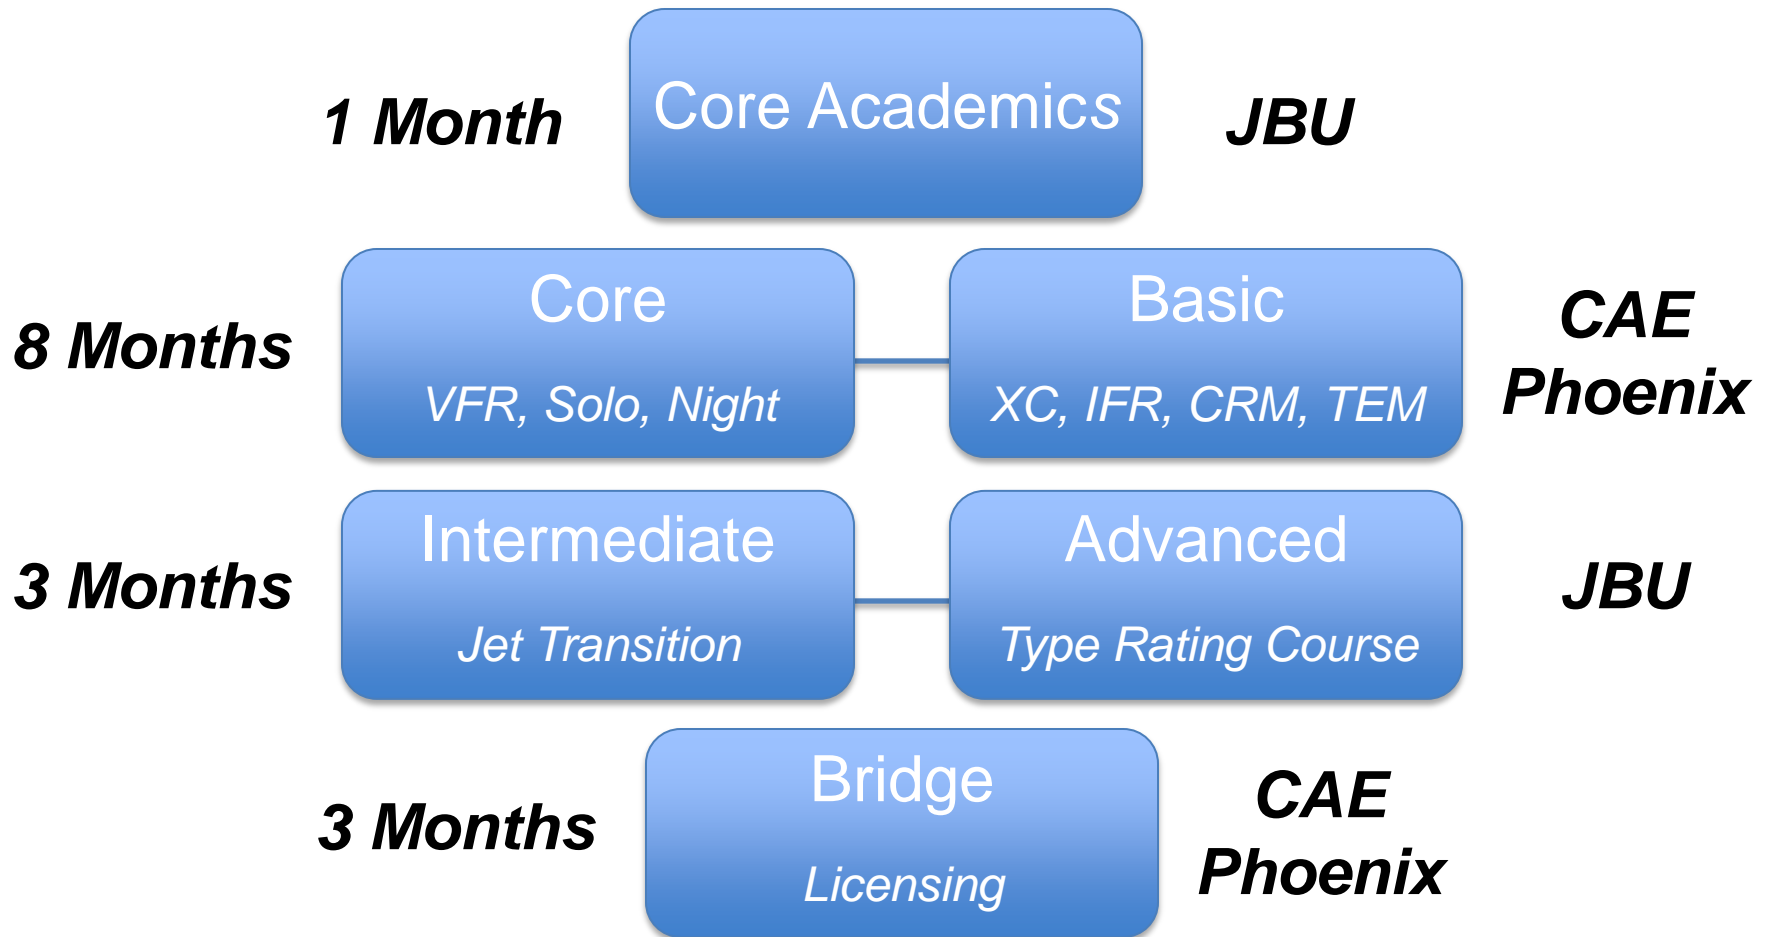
1 Month

Core Academics

JBU

8 Months

Core

VFR, Solo, Night

Basic

XC, IFR, CRM, TEM

CAE Phoenix

3 Months

Intermediate

Jet Transition

Advanced

Type Rating Course

JBU

3 Months

Bridge

Licensing

CAE Phoenix